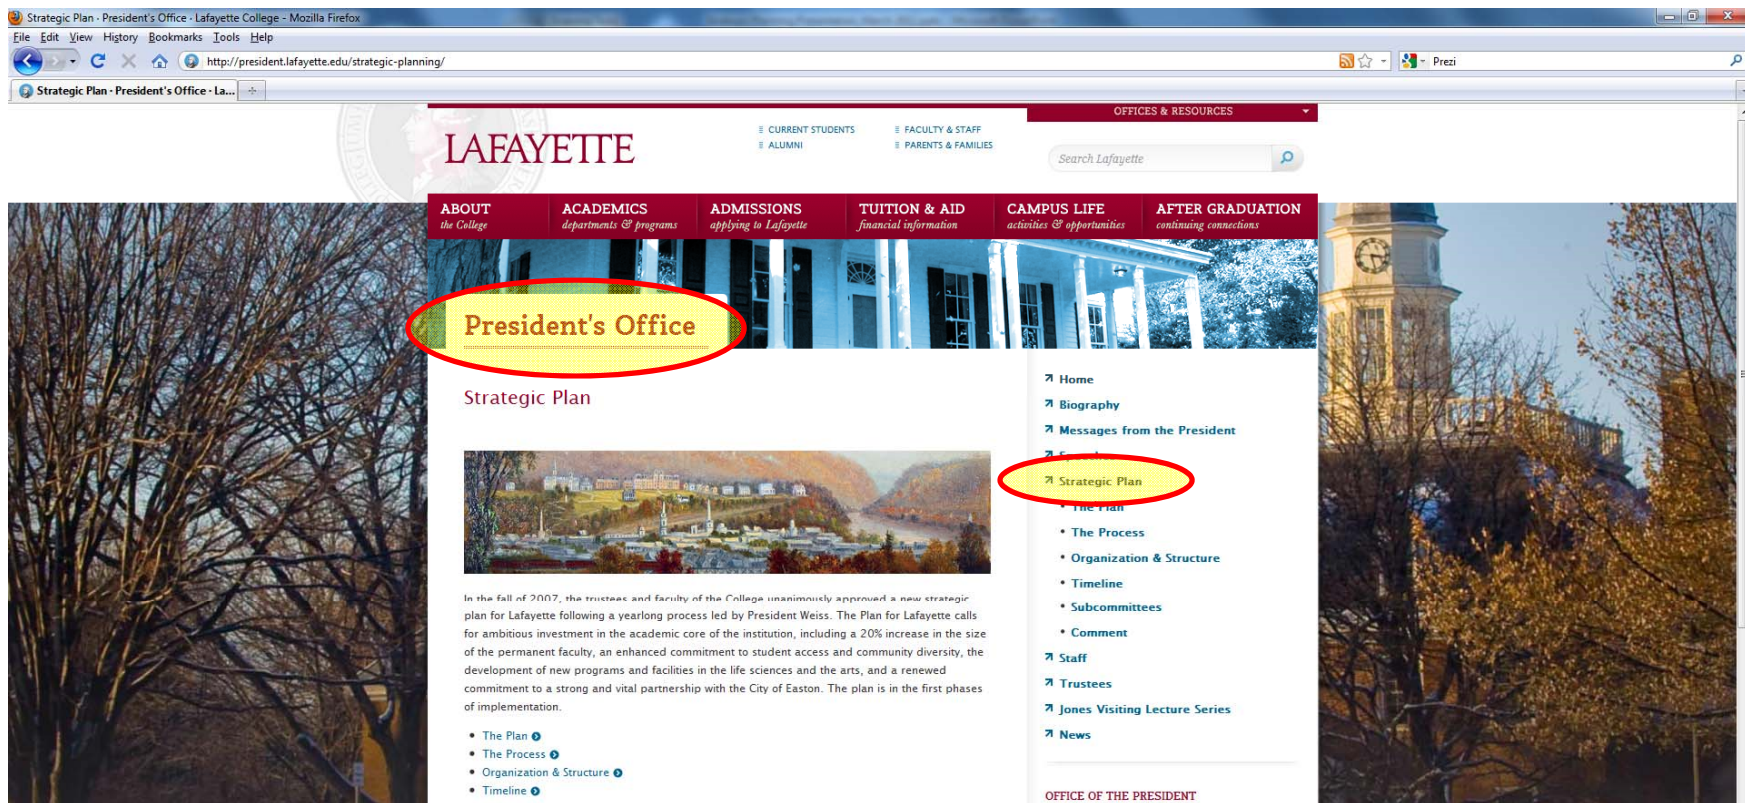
Strategic Plan - President's Office - Lafayette College - Mozilla Firefox

File Edit View History Bookmarks Tools Help

http://president.lafayette.edu/strategic-planning/

Prezi

Strategic Plan - President's Office - La...

OFFICES & RESOURCES

LAFAYETTE

CURRENT STUDENTS
ALUMNI
FACULTY & STAFF
PARENTS & FAMILIES

Search Lafayette

ABOUT the College
ACADEMICS departments & programs
ADMISSIONS applying to Lafayette
TUITION & AID financial information
CAMPUS LIFE activities & opportunities
AFTER GRADUATION continuing connections

President's Office

Strategic Plan

In the fall of 2007, the trustees and faculty of the College unanimously approved a new strategic plan for Lafayette following a yearlong process led by President Weiss. The Plan for Lafayette calls for ambitious investment in the academic core of the institution, including a 20% increase in the size of the permanent faculty, an enhanced commitment to student access and community diversity, the development of new programs and facilities in the life sciences and the arts, and a renewed commitment to a strong and vital partnership with the City of Easton. The plan is in the first phases of implementation.

• The Plan
• The Process
• Organization & Structure
• Timeline

Home
Biography
Messages from the President
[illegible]
Strategic Plan
• The Plan
• The Process
• Organization & Structure
• Timeline
• Subcommittees
• Comment
Staff
Trustees
Jones Visiting Lecture Series
News

OFFICE OF THE PRESIDENT